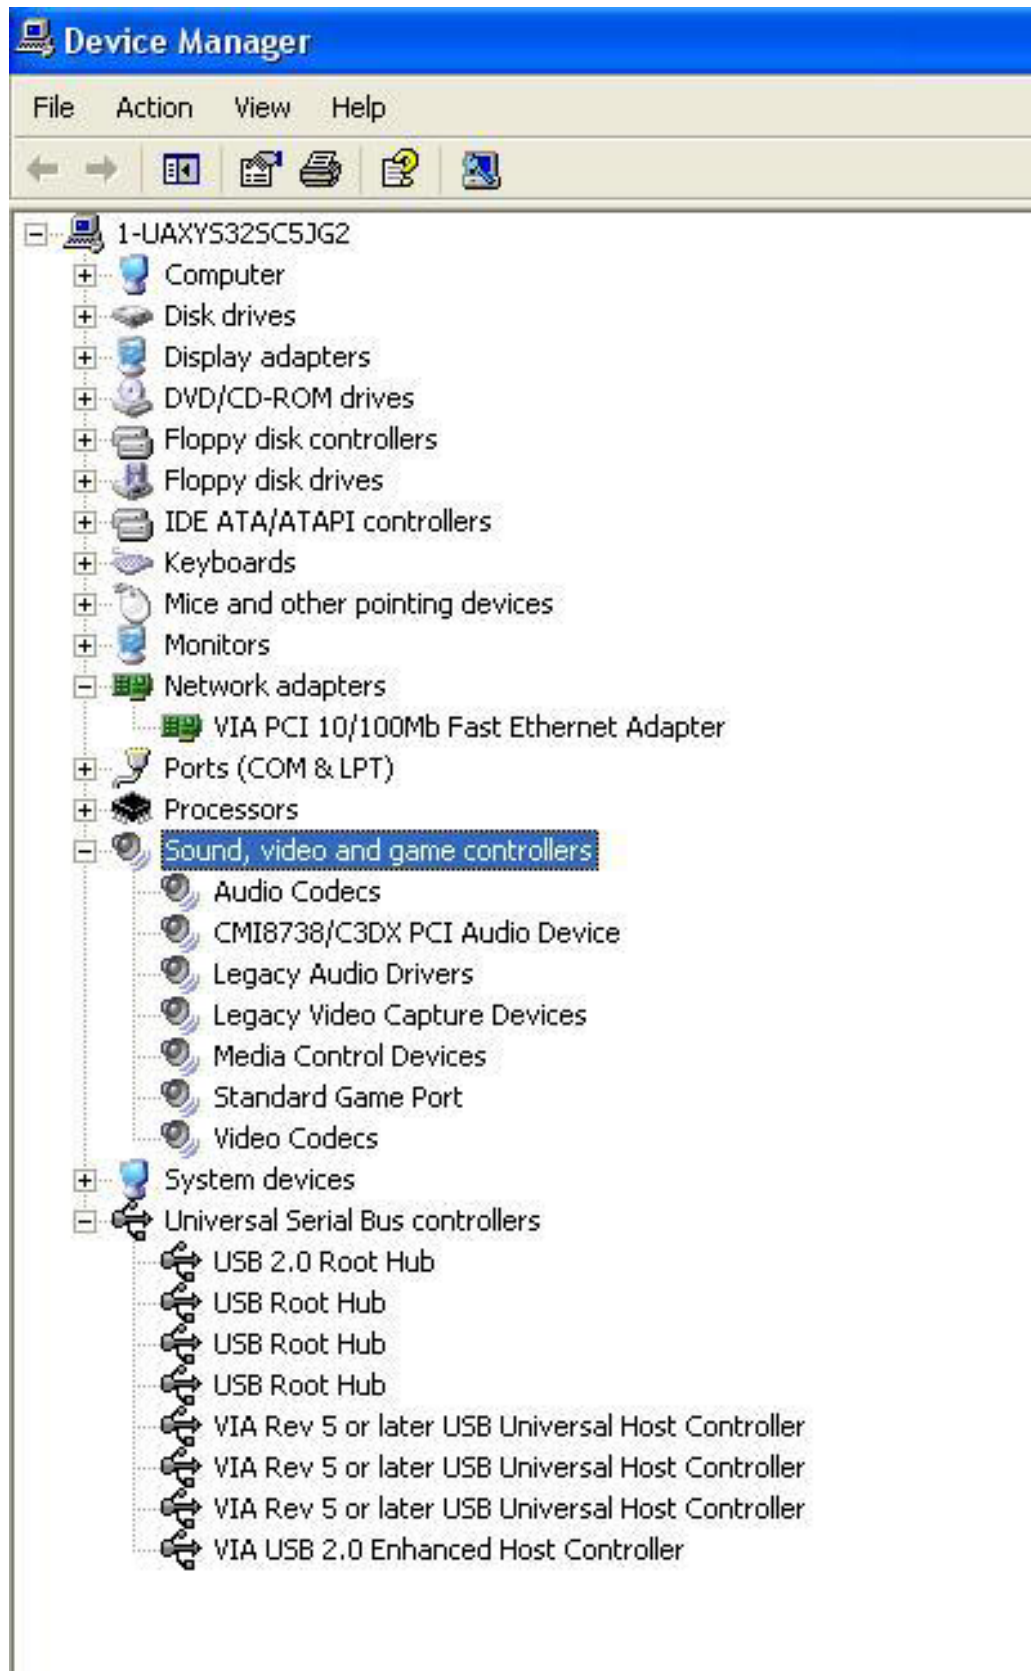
Device Manager

File Action View Help

1-UAXYS32SC5JG2
Computer
Disk drives
Display adapters
DVD/CD-ROM drives
Floppy disk controllers
Floppy disk drives
IDE ATA/ATAPI controllers
Keyboards
Mice and other pointing devices
Monitors
Network adapters
VIA PCI 10/100Mb Fast Ethernet Adapter
Ports (COM & LPT)
Processors
Sound, video and game controllers
Audio Codecs
CMI8738/C3DX PCI Audio Device
Legacy Audio Drivers
Legacy Video Capture Devices
Media Control Devices
Standard Game Port
Video Codecs
System devices
Universal Serial Bus controllers
USB 2.0 Root Hub
USB Root Hub
USB Root Hub
USB Root Hub
VIA Rev 5 or later USB Universal Host Controller
VIA Rev 5 or later USB Universal Host Controller
VIA Rev 5 or later USB Universal Host Controller
VIA USB 2.0 Enhanced Host Controller